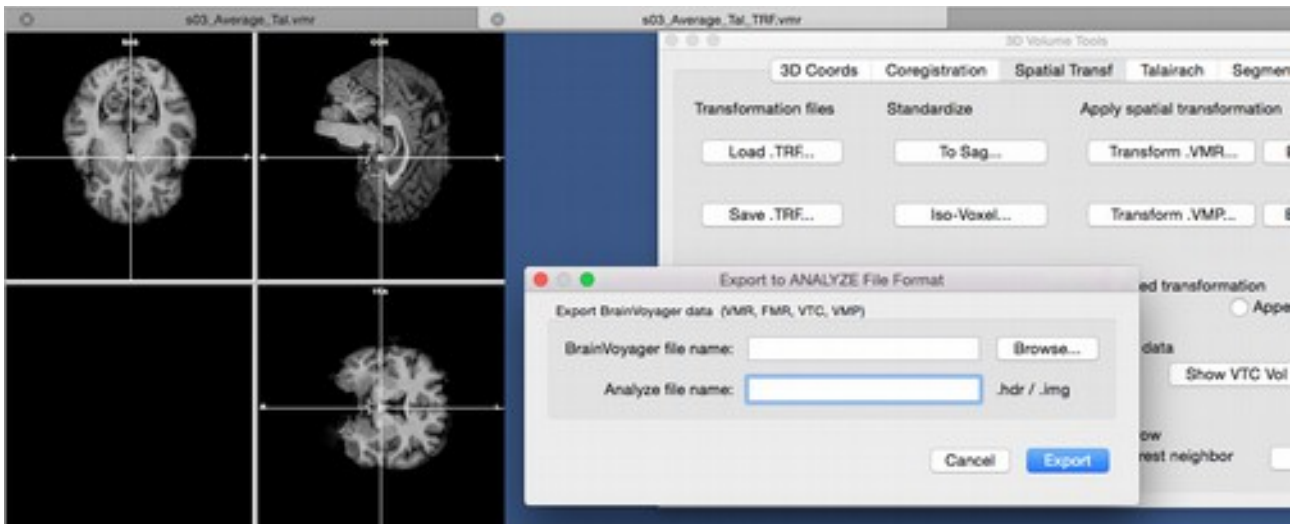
s03_Average_Tal.vmr

s03_Average_Tal_TRF.vmr

3D Volume Tools

3D Coords | Coregistration | Spatial Transf | Talairach | Segmen

Transformation files

Standardize

Apply spatial transformation

Load .TRF...

To Sag...

Transform .VMR...

Save .TRF...

Iso-Voxel...

Transform .VMP...

ed transformation

Appe

data

Show VTC Vol

ow

rest neighbor

Export to ANALYZE File Format

Export BrainVoyager data (VMR, FMR, VTC, VMP)

BrainVoyager file name:

Browse...

Analyze file name:

.hdr / .img

Cancel

Export